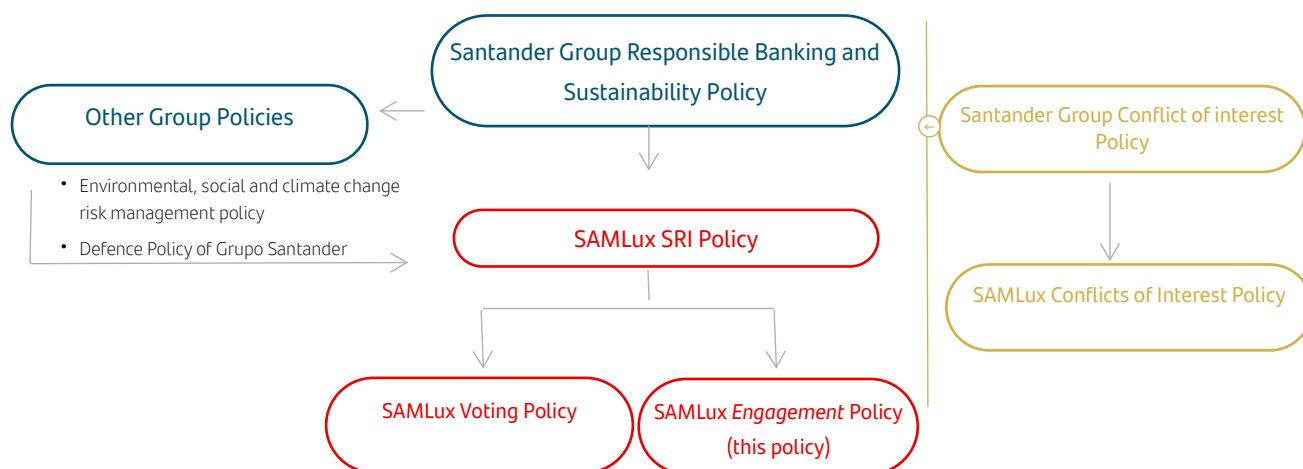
Santander Group Responsible Banking and Sustainability Policy

Other Group Policies

- Environmental, social and climate change risk management policy
- Defence Policy of Grupo Santander

SAMLux SRI Policy

SAMLux Voting Policy

SAMLux *Engagement* Policy (this policy)

Santander Group Conflict of interest Policy

SAMLux Conflicts of Interest Policy